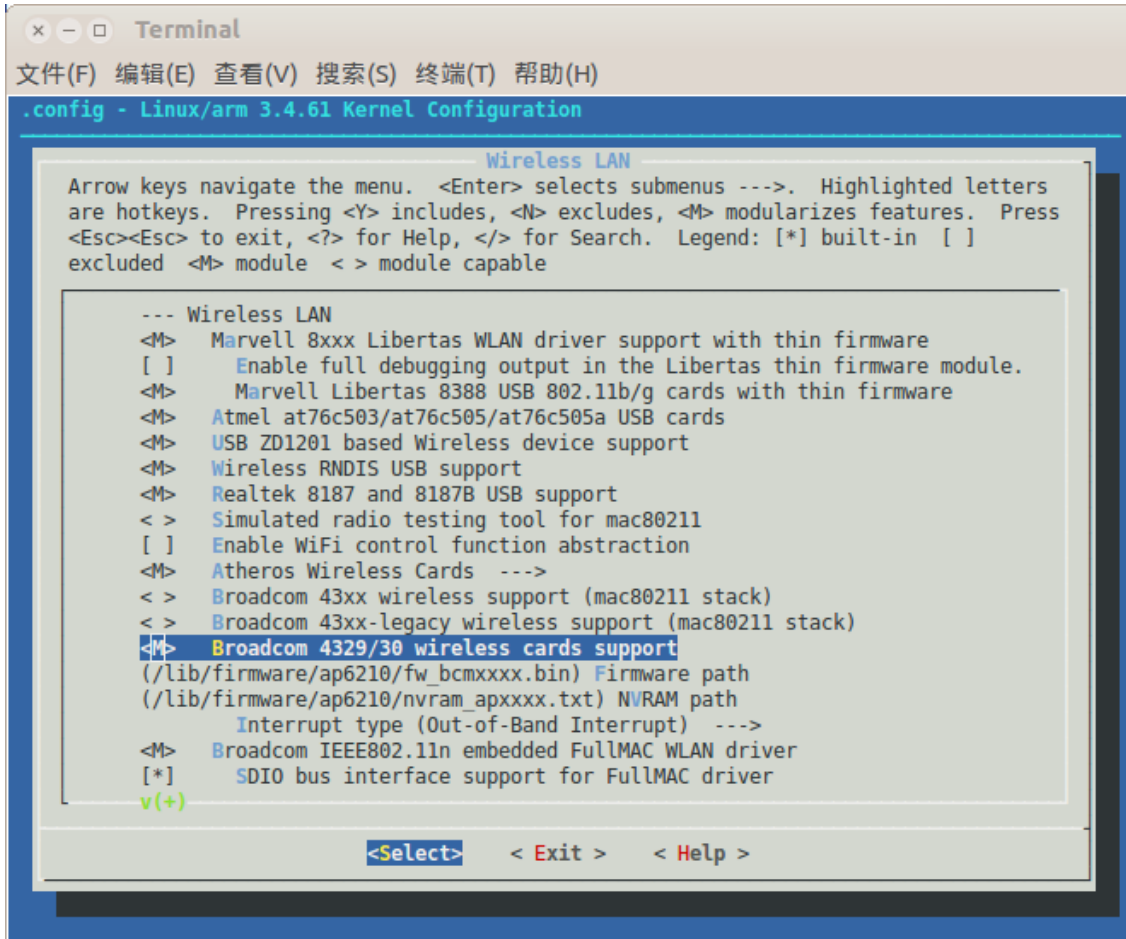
Terminal

文件(F) 编辑(E) 查看(V) 搜索(S) 终端(T) 帮助(H)

.config - Linux/arm 3.4.61 Kernel Configuration

Wireless LAN

Arrow keys navigate the menu. <Enter> selects submenus --->. Highlighted letters are hotkeys. Pressing <Y> includes, <N> excludes, <M> modularizes features. Press <Esc><Esc> to exit, <?> for Help, </> for Search. Legend: [*] built-in [ ] excluded <M> module < > module capable

--- Wireless LAN
<M> Marvell 8xxx Libertas WLAN driver support with thin firmware
[ ] Enable full debugging output in the Libertas thin firmware module.
<M> Marvell Libertas 8388 USB 802.11b/g cards with thin firmware
<M> Atmel at76c503/at76c505/at76c505a USB cards
<M> USB ZD1201 based Wireless device support
<M> Wireless RNDIS USB support
<M> Realtek 8187 and 8187B USB support
< > Simulated radio testing tool for mac80211
[ ] Enable WiFi control function abstraction
<M> Atheros Wireless Cards --->
< > Broadcom 43xx wireless support (mac80211 stack)
< > Broadcom 43xx-legacy wireless support (mac80211 stack)
<M> Broadcom 4329/30 wireless cards support
(/lib/firmware/ap6210/fw_bcmxxxx.bin) Firmware path
(/lib/firmware/ap6210/nvram_apxxxx.txt) NVRAM path
Interrupt type (Out-of-Band Interrupt) --->
<M> Broadcom IEEE802.11n embedded FullMAC WLAN driver
[*] SDIO bus interface support for FullMAC driver
v(+)

<Select> < Exit > < Help >